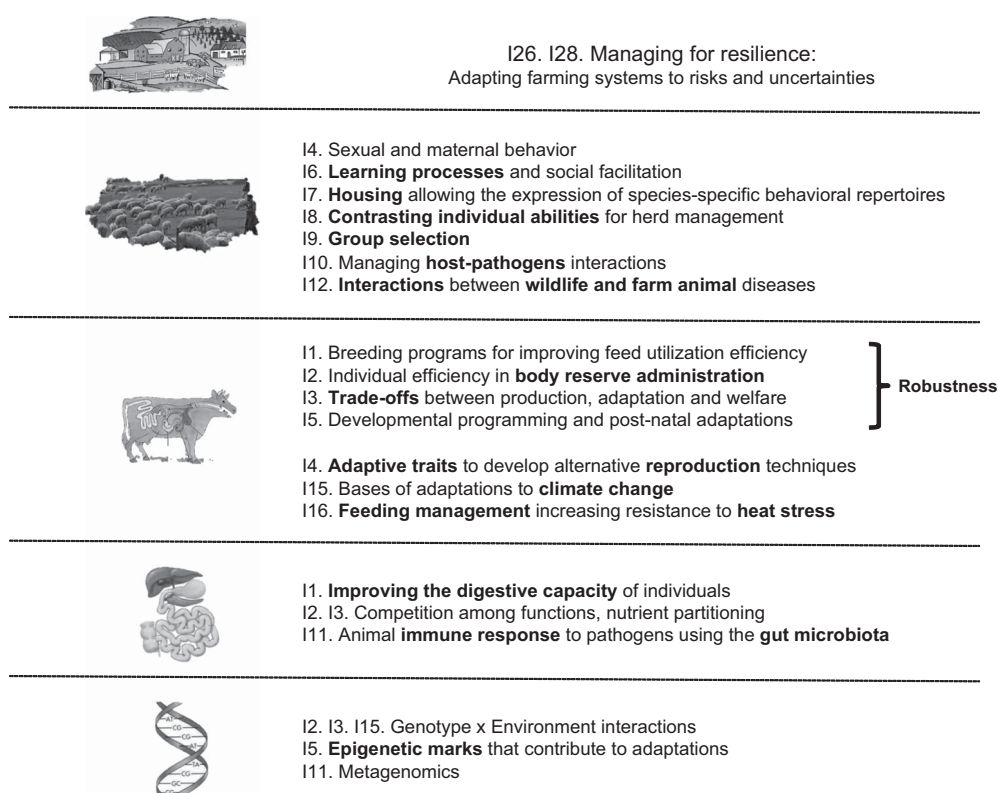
I26. I28. Managing for resilience:
Adapting farming systems to risks and uncertainties

I4. Sexual and maternal behavior
I6. Learning processes and social facilitation
I7. Housing allowing the expression of species-specific behavioral repertoires
I8. Contrasting individual abilities for herd management
I9. Group selection
I10. Managing host-pathogens interactions
I12. Interactions between wildlife and farm animal diseases

I1. Breeding programs for improving feed utilization efficiency
I2. Individual efficiency in body reserve administration
I3. Trade-offs between production, adaptation and welfare
I5. Developmental programming and post-natal adaptations

Robustness

I4. Adaptive traits to develop alternative reproduction techniques
I15. Bases of adaptations to climate change
I16. Feeding management increasing resistance to heat stress

I1. Improving the digestive capacity of individuals
I2. I3. Competition among functions, nutrient partitioning
I11. Animal immune response to pathogens using the gut microbiota

I2. I3. I15. Genotype x Environment interactions
I5. Epigenetic marks that contribute to adaptations
I11. Metagenomics